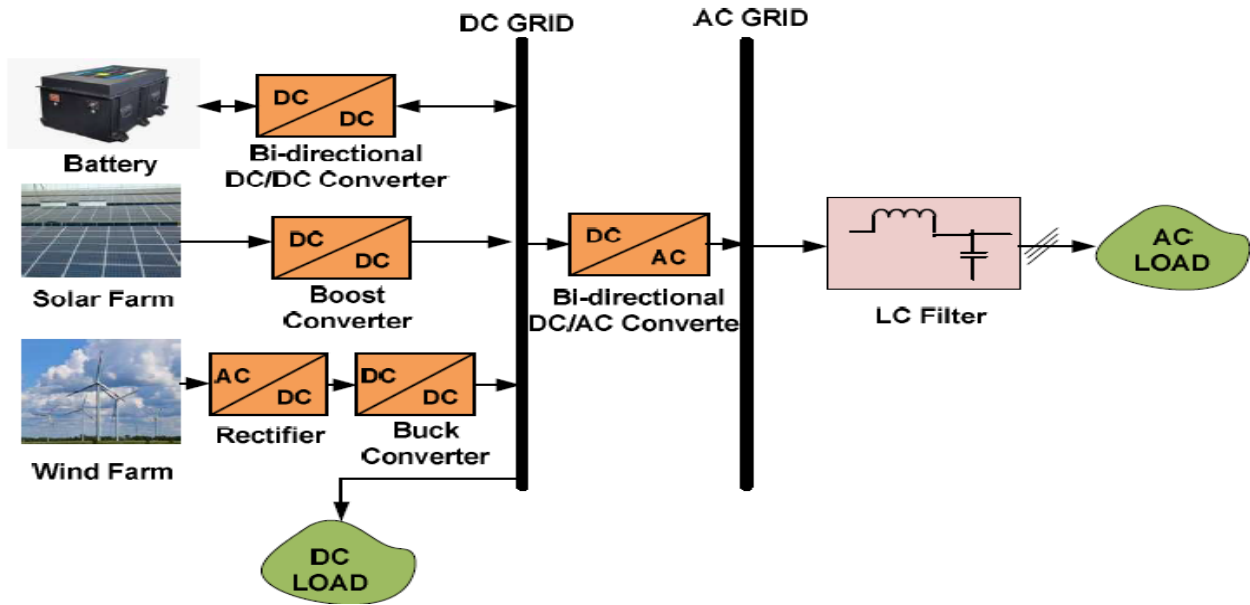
DC GRID

AC GRID

DC
DC

Battery

Bi-directional DC/DC Converter

DC
DC

Solar Farm

Boost Converter

DC
AC

Bi-directional DC/AC Converte

LC Filter

AC LOAD

AC
DC

DC
DC

Wind Farm

Rectifier

Buck Converter

DC LOAD